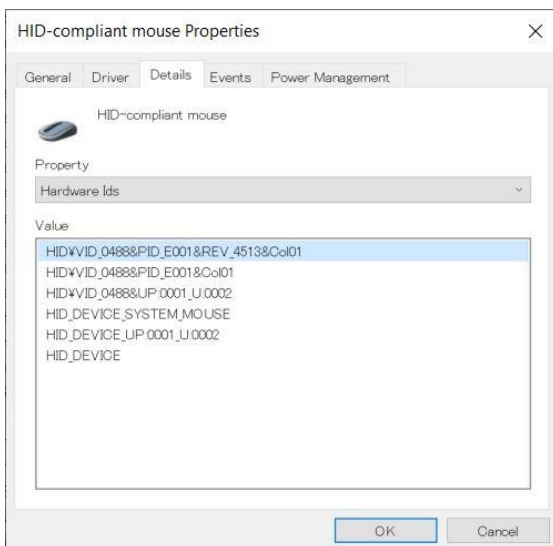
HID-compliant mouse Properties

×

General Driver Details Events Power Management

HID-compliant mouse

Property

Hardware Ids

Value

HID¥VID_0488&PID_E001&REV_4513&Col01
HID¥VID_0488&PID_E001&Col01
HID¥VID_0488&UP:0001_U:0002
HID_DEVICE_SYSTEM_MOUSE
HID_DEVICE_UP:0001_U:0002
HID_DEVICE

OK Cancel